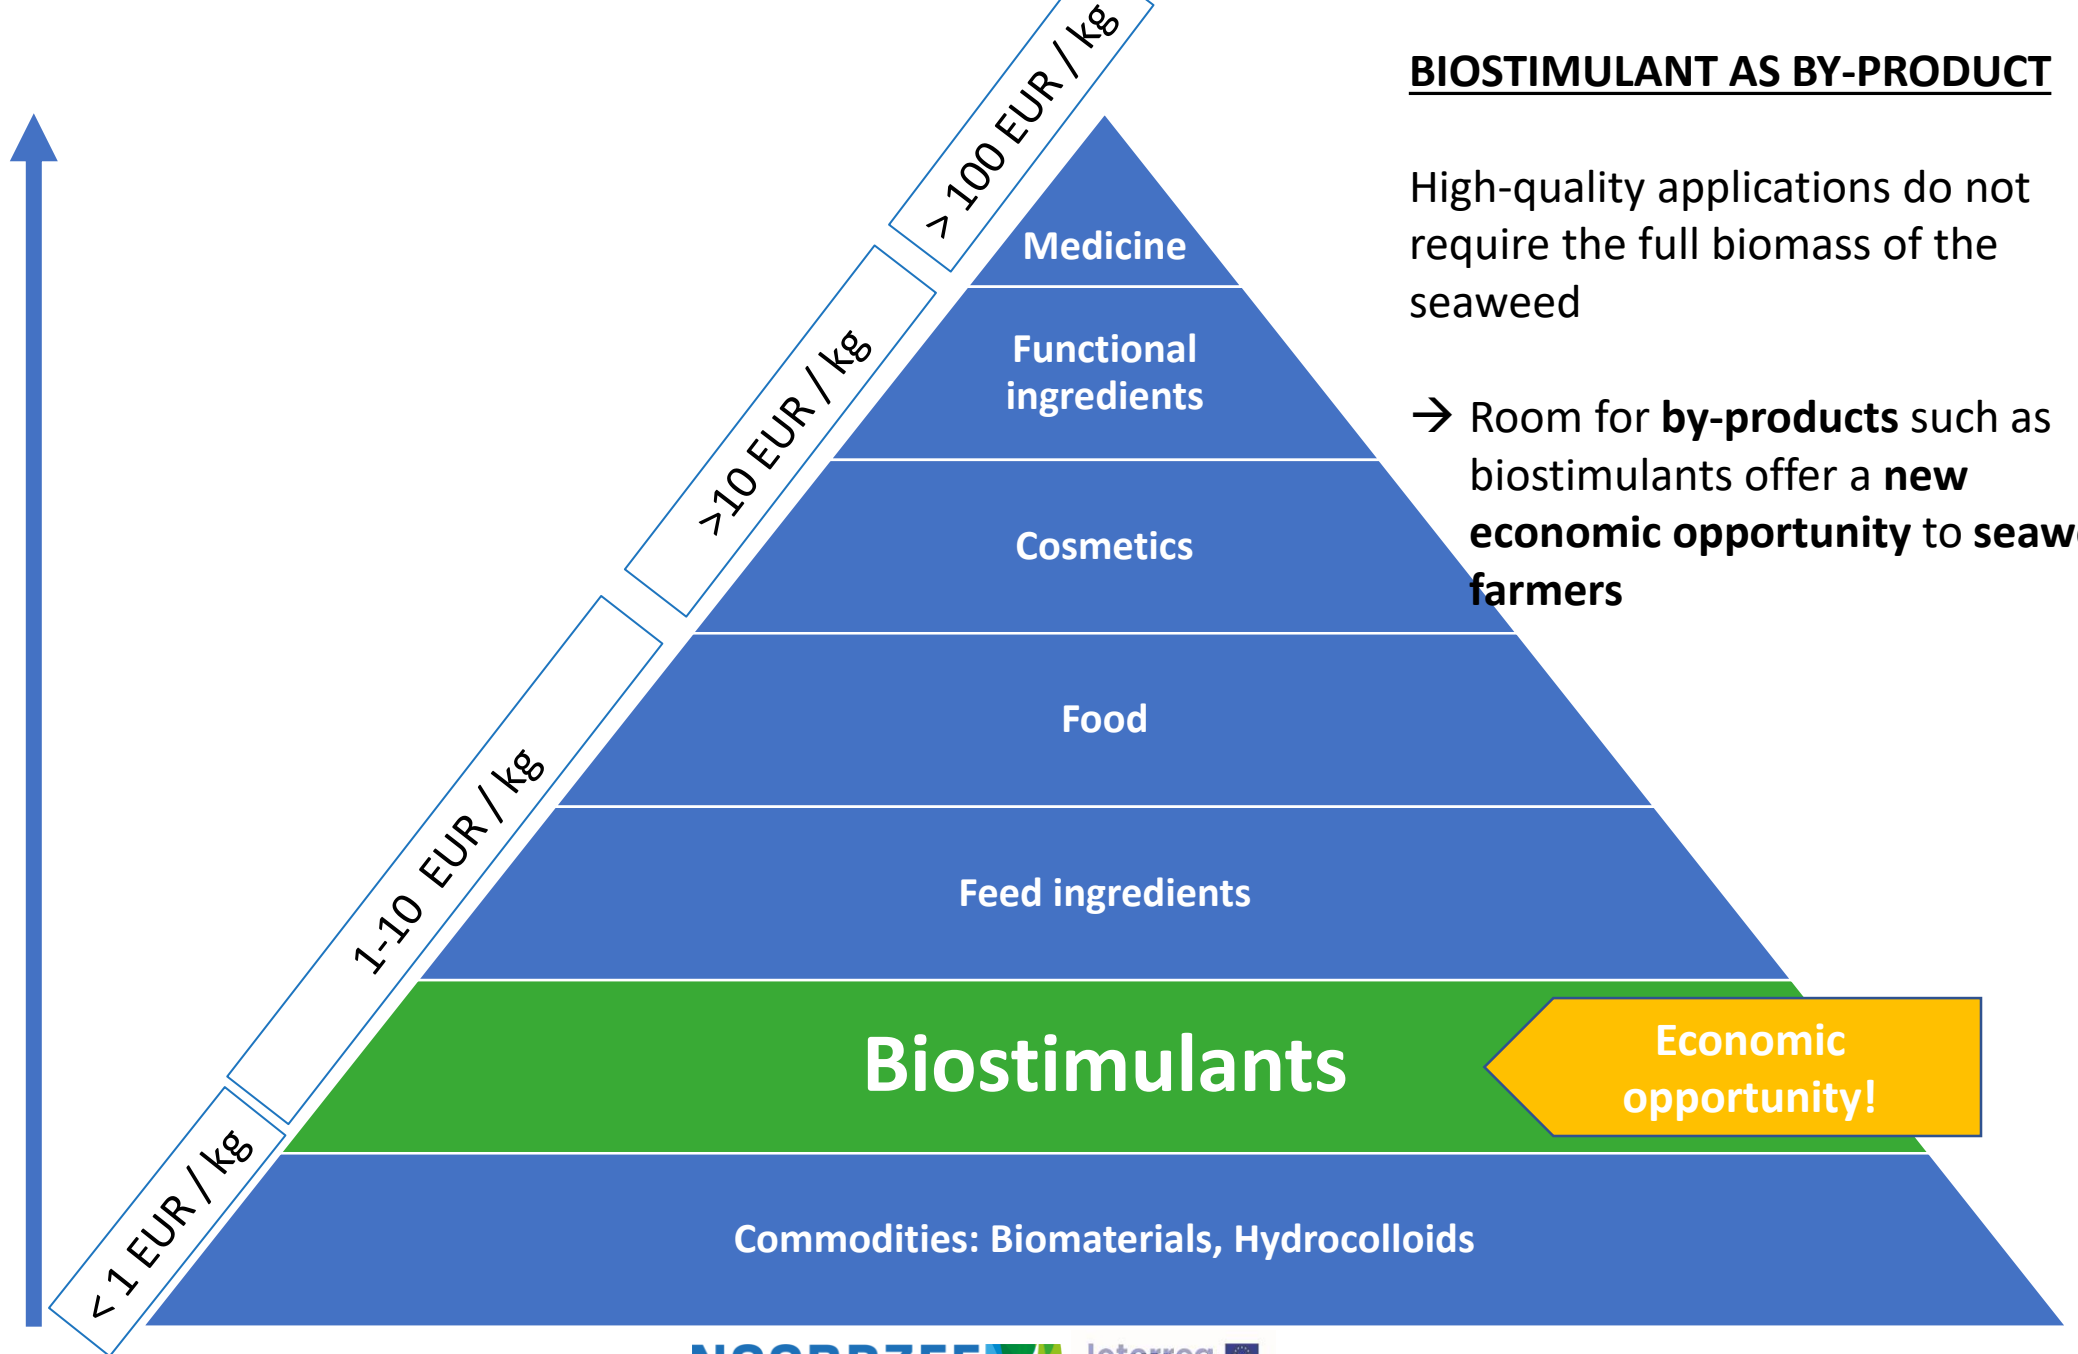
BIOSTIMULANT AS BY-PRODUCT

High-quality applications do not require the full biomass of the seaweed

→ Room for **by-products** such as biostimulants offer a **new economic opportunity** to seaw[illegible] farmers

> 100 EUR / kg

>10 EUR / kg

1-10 EUR / kg

< 1 EUR / kg

Medicine

Functional ingredients

Cosmetics

Food

Feed ingredients

Biostimulants

Economic opportunity!

Commodities: Biomaterials, Hydrocolloids

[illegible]